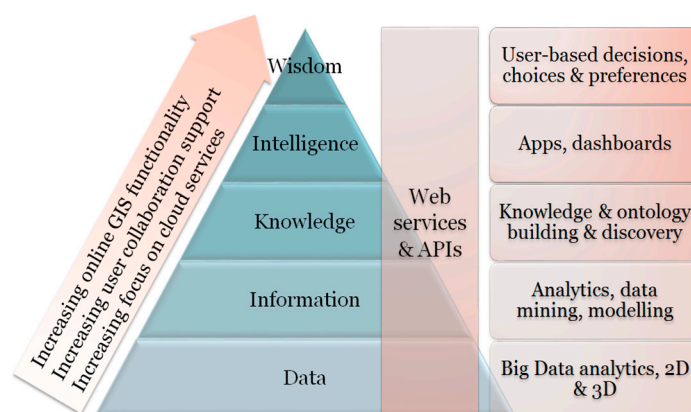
Increasing online GIS functionality
Increasing user collaboration support
Increasing focus on cloud services

Wisdom

Intelligence

Knowledge

Information

Data

Web services & APIs

User-based decisions, choices & preferences

Apps, dashboards

Knowledge & ontology building & discovery

Analytics, data mining, modelling

Big Data analytics, 2D & 3D